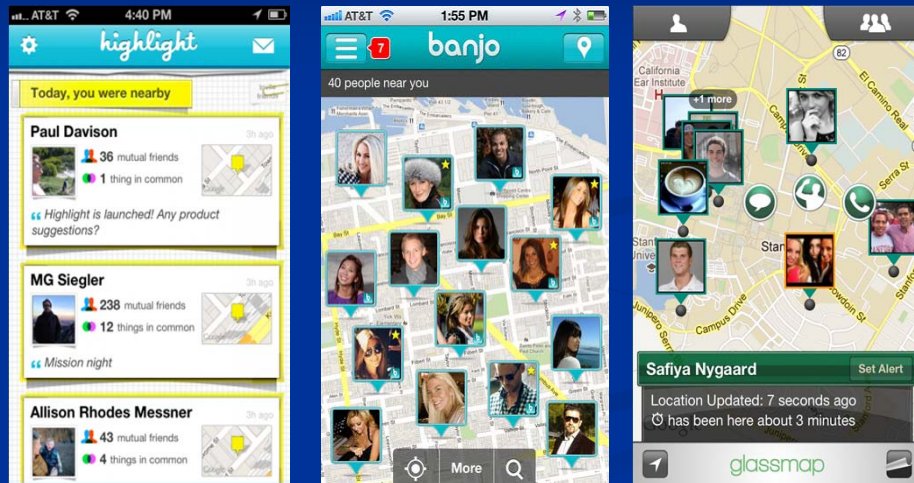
AT&T 4:40 PM

highlight

Today, you were nearby

Paul Davison 3h ago

36 mutual friends

1 thing in common

Highlight is launched! Any product suggestions?

MG Siegler 3h ago

238 mutual friends

12 things in common

Mission night

Allison Rhodes Messner 3h ago

43 mutual friends

4 things in common

AT&T 1:55 PM

7

banjo

40 people near you

More

+1 more

California Ear Institute

El Camino Real

82

Stan

Campus Drive

Junipero Serra

Serra St

Bowdoin St

Safiya Nygaard

Set Alert

Location Updated: 7 seconds ago

has been here about 3 minutes

glassmap